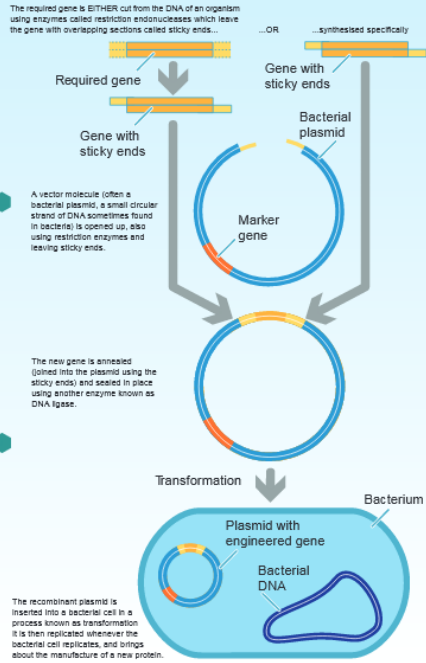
The required gene is EITHER cut from the DNA of an organism using enzymes called restriction endonucleases which leave the gene with overlapping sections called sticky ends...

...OR

...synthesised specifically

Required gene

Gene with sticky ends

Gene with sticky ends

Bacterial plasmid

A vector molecule (often a bacterial plasmid, a small circular strand of DNA sometimes found in bacteria) is opened up, also using restriction enzymes and leaving sticky ends.

Marker gene

The new gene is annealed (joined into the plasmid using the sticky ends) and sealed in place using another enzyme known as DNA ligase.

Transformation

Bacterium

Plasmid with engineered gene

Bacterial DNA

The recombinant plasmid is inserted into a bacterial cell in a process known as transformation It is then replicated whenever the bacterial cell replicates, and brings about the manufacture of a new protein.